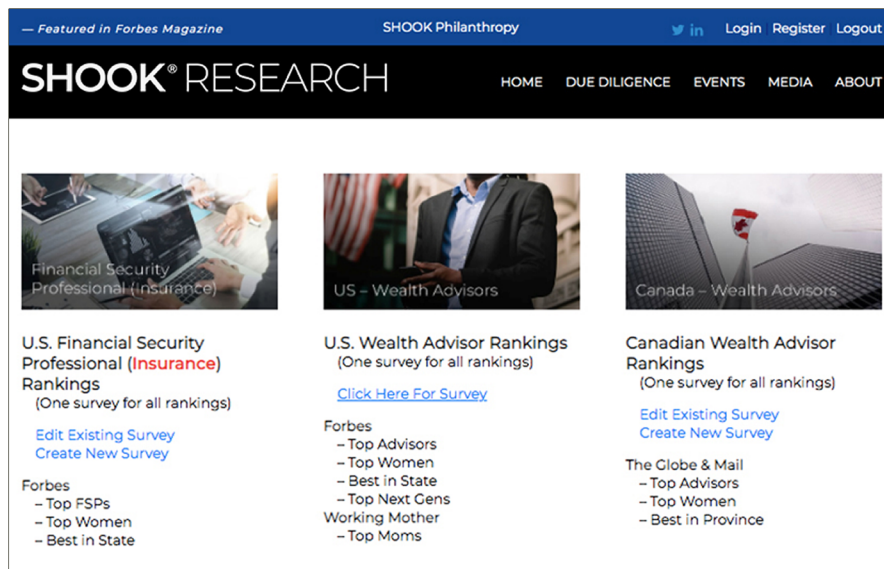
— Featured in Forbes Magazine

SHOOK Philanthropy

Login Register Logout

SHOOK® RESEARCH

HOME DUE DILIGENCE EVENTS MEDIA ABOUT

Financial Security Professional (Insurance)

U.S. Financial Security Professional (Insurance) Rankings
(One survey for all rankings)

Edit Existing Survey
Create New Survey

Forbes
– Top FSPs
– Top Women
– Best in State

US – Wealth Advisors

U.S. Wealth Advisor Rankings
(One survey for all rankings)

Click Here For Survey

Forbes
– Top Advisors
– Top Women
– Best in State
– Top Next Gens
Working Mother
– Top Moms

Canada – Wealth Advisors

Canadian Wealth Advisor Rankings
(One survey for all rankings)

Edit Existing Survey
Create New Survey

The Globe & Mail
– Top Advisors
– Top Women
– Best in Province